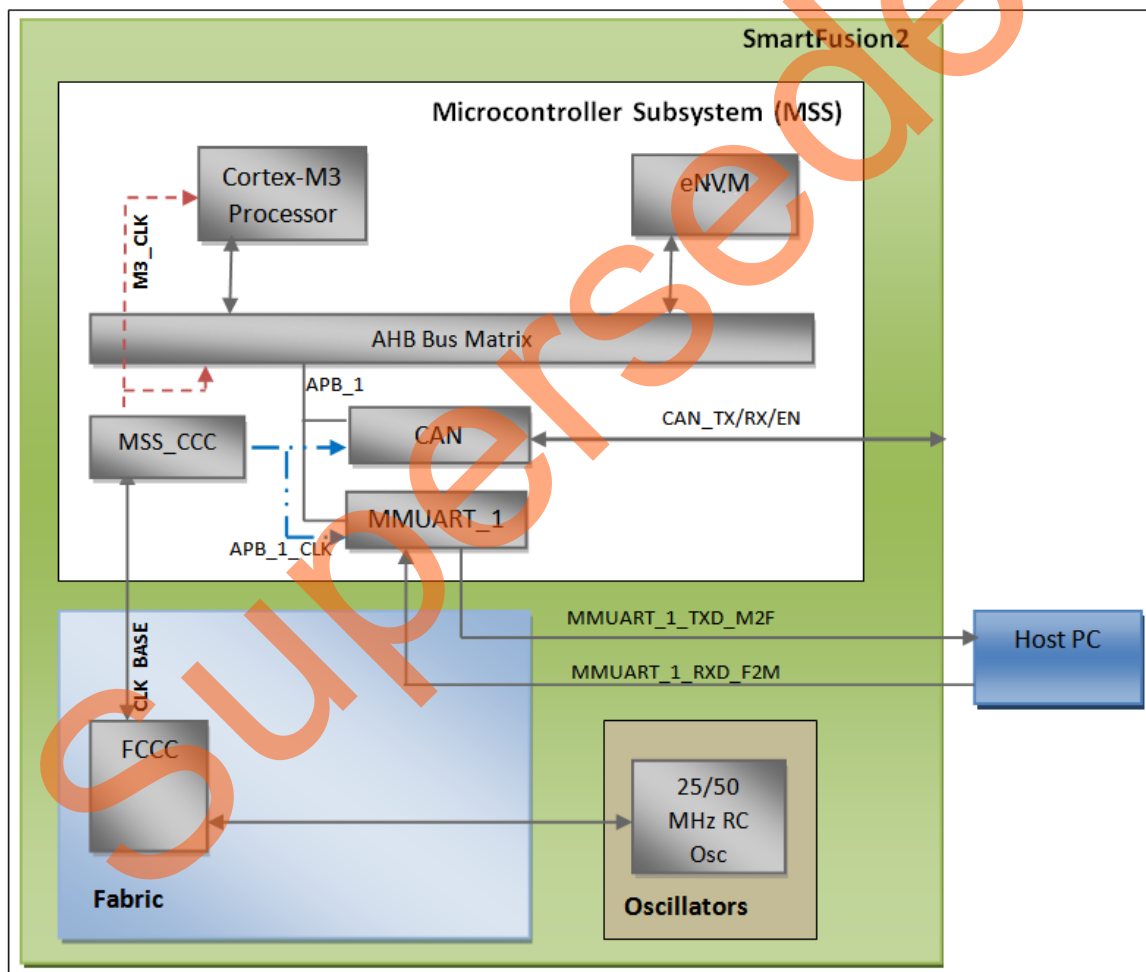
SmartFusion2

Microcontroller Subsystem (MSS)

Cortex-M3 Processor

eNVM

M3_CLK

AHB Bus Matrix

APB_1

MSS_CCC

CAN

CAN_TX/RX/EN

MMUART_1

APB_1_CLK

MMUART_1_TXD_M2F

Host PC

MMUART_1_RXD_F2M

CLK_BASE

FCCC

25/50 MHz RC Osc

Fabric

Oscillators

Superseded